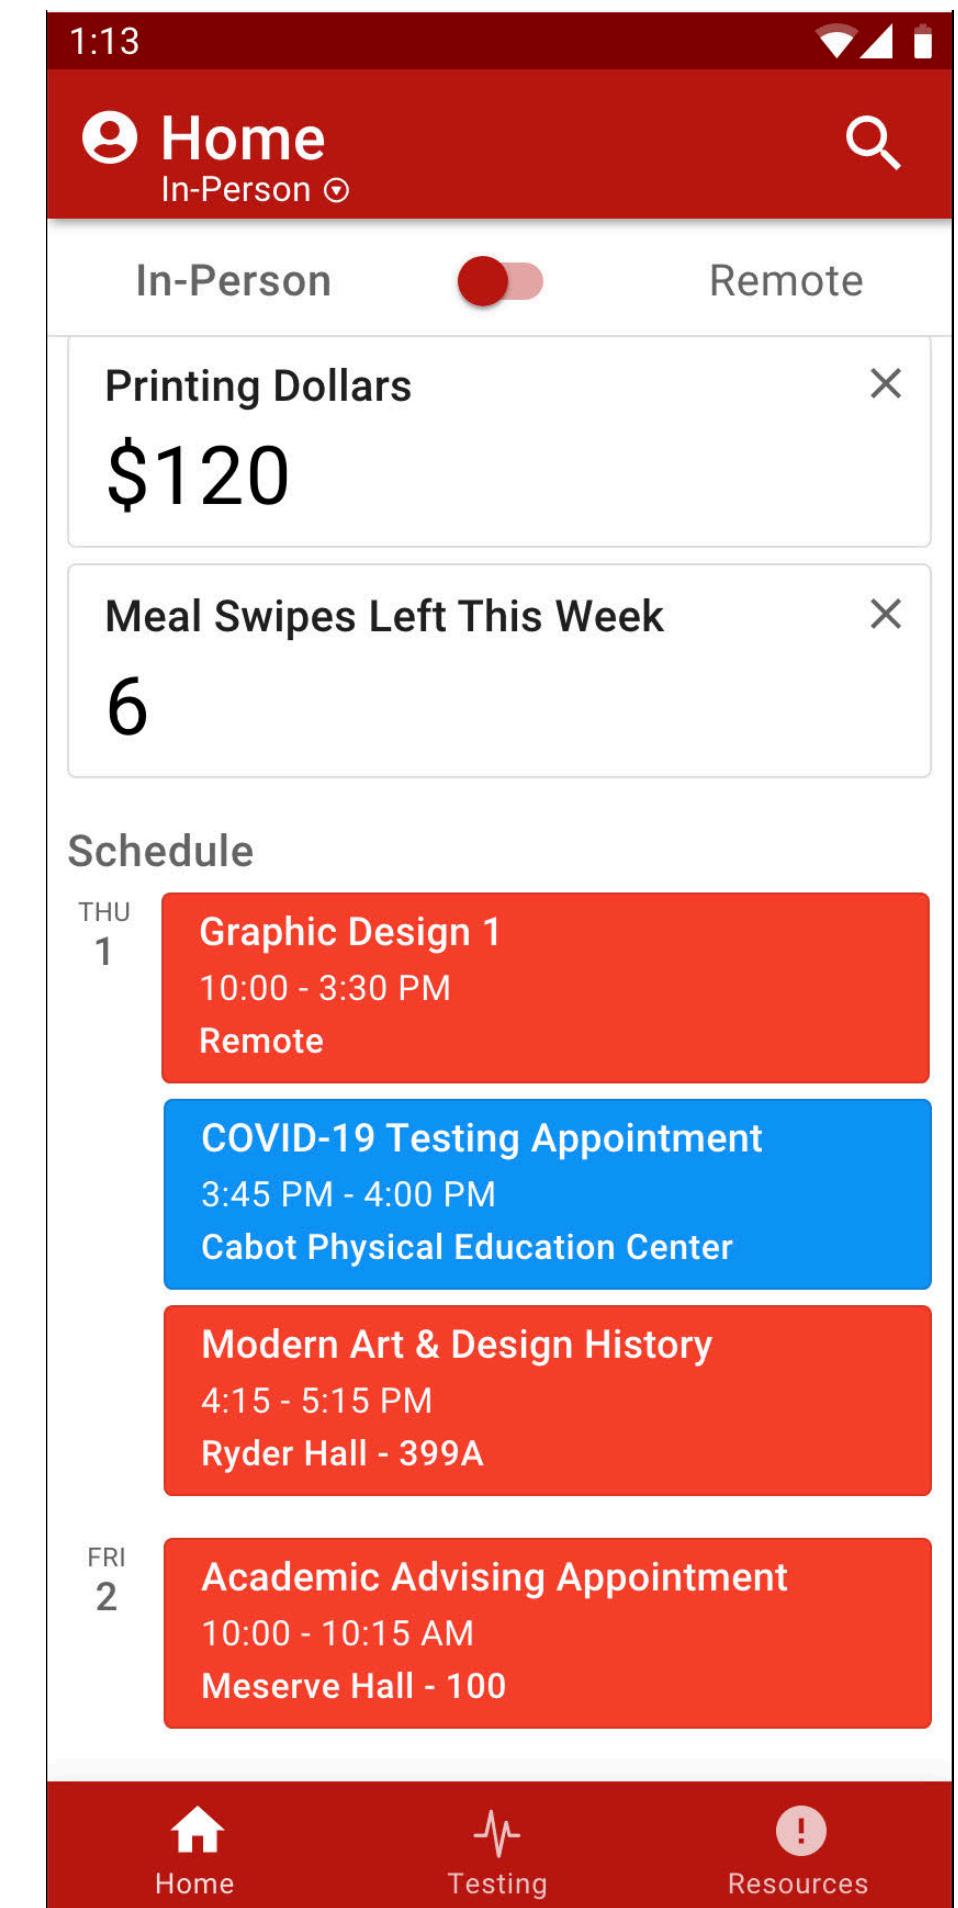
1:13

Home
In-Person

In-Person Remote

Printing Dollars
$120

Meal Swipes Left This Week
6

Schedule

THU
1

Graphic Design 1
10:00 - 3:30 PM
Remote

COVID-19 Testing Appointment
3:45 PM - 4:00 PM
Cabot Physical Education Center

Modern Art & Design History
4:15 - 5:15 PM
Ryder Hall - 399A

FRI
2

Academic Advising Appointment
10:00 - 10:15 AM
Meserve Hall - 100

Home Testing Resources